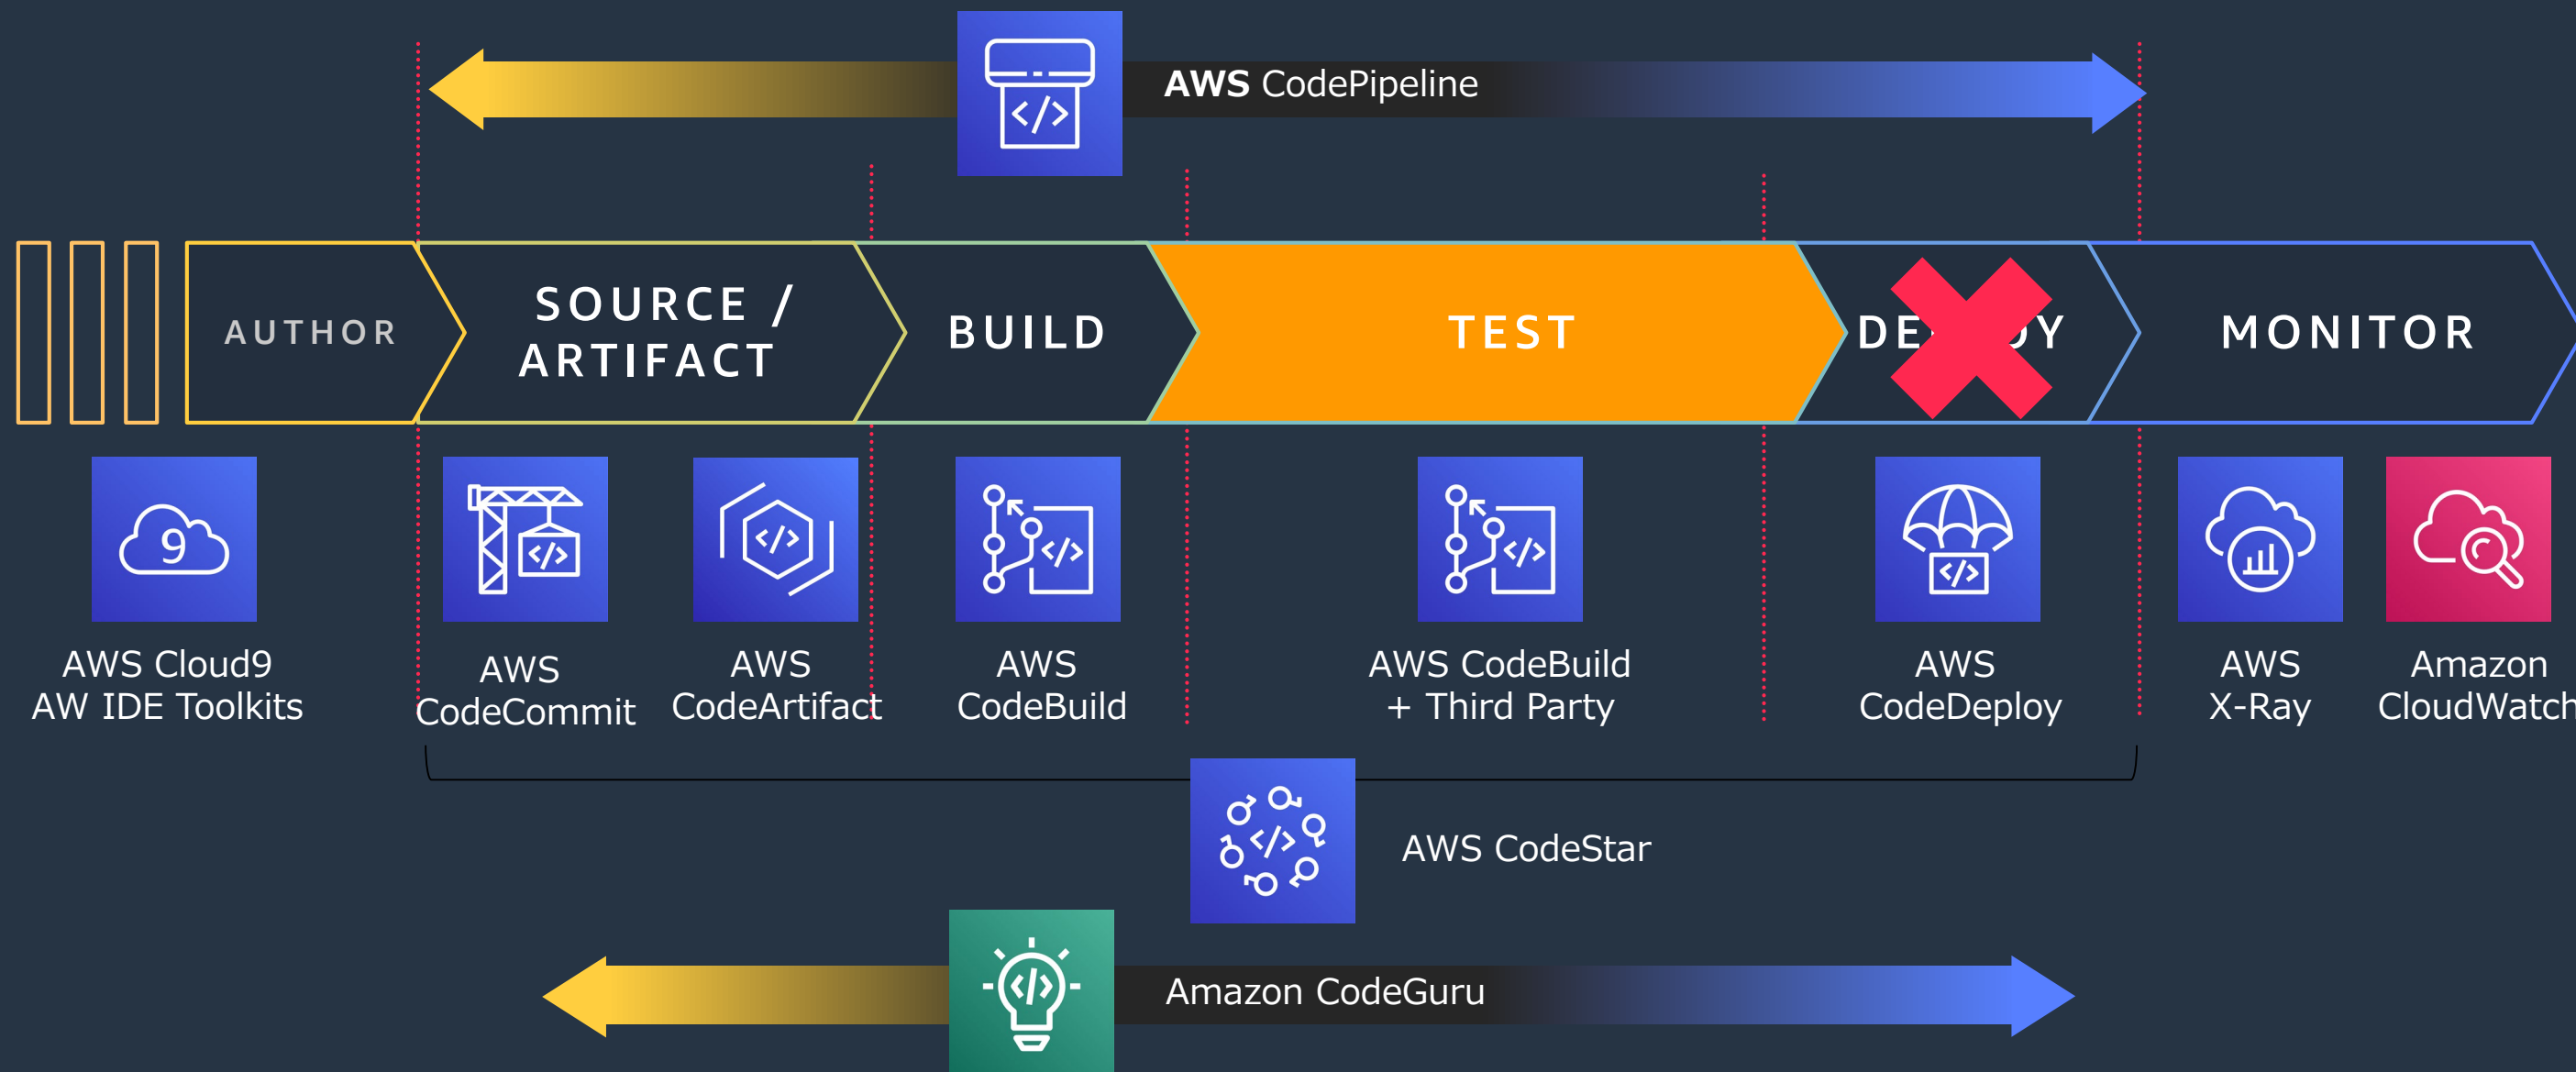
AWS CodePipeline

AUTHOR

SOURCE / ARTIFACT

BUILD

TEST

DE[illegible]Y

MONITOR

AWS Cloud9
AW IDE Toolkits

AWS
CodeCommit

AWS
CodeArtifact

AWS
CodeBuild

AWS CodeBuild
+ Third Party

AWS
CodeDeploy

AWS
X-Ray

Amazon
CloudWatch

AWS CodeStar

Amazon CodeGuru